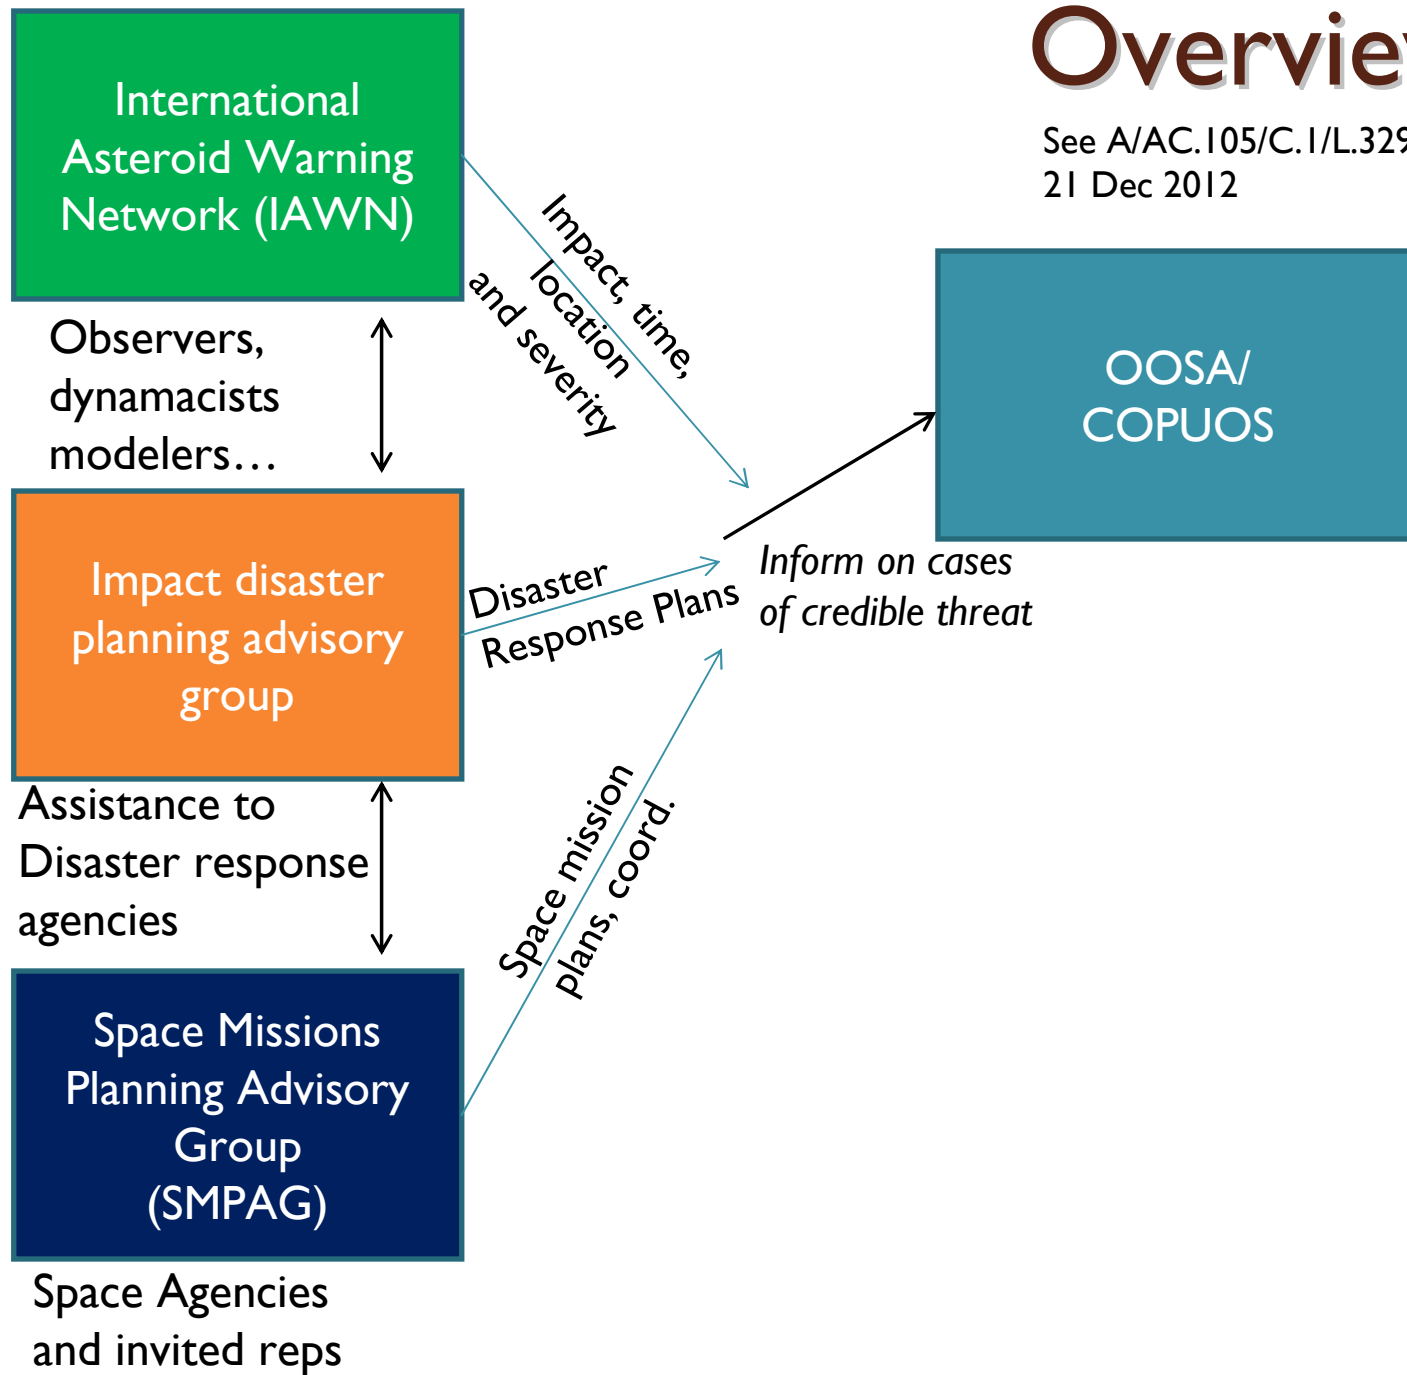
Overvie

See A/AC.105/C.1/L.329
21 Dec 2012

International Asteroid Warning Network (IAWN)

Observers, dynamacists modelers…

Impact, time, location and severity

OOSA/ COPUOS

Impact disaster planning advisory group

Disaster Response Plans

Inform on cases of credible threat

Assistance to Disaster response agencies

Space mission plans, coord.

Space Missions Planning Advisory Group (SMPAG)

Space Agencies and invited reps